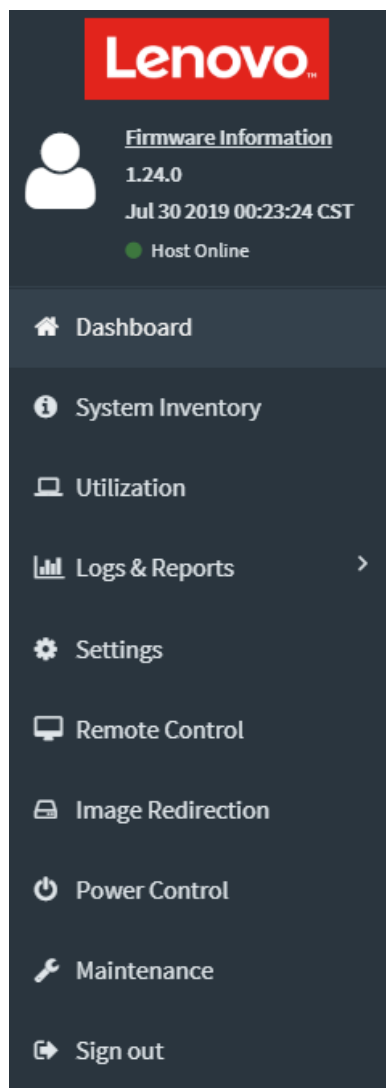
Lenovo.

Firmware Information
1.24.0
Jul 30 2019 00:23:24 CST
Host Online

Dashboard
System Inventory
Utilization
Logs & Reports
Settings
Remote Control
Image Redirection
Power Control
Maintenance
Sign out